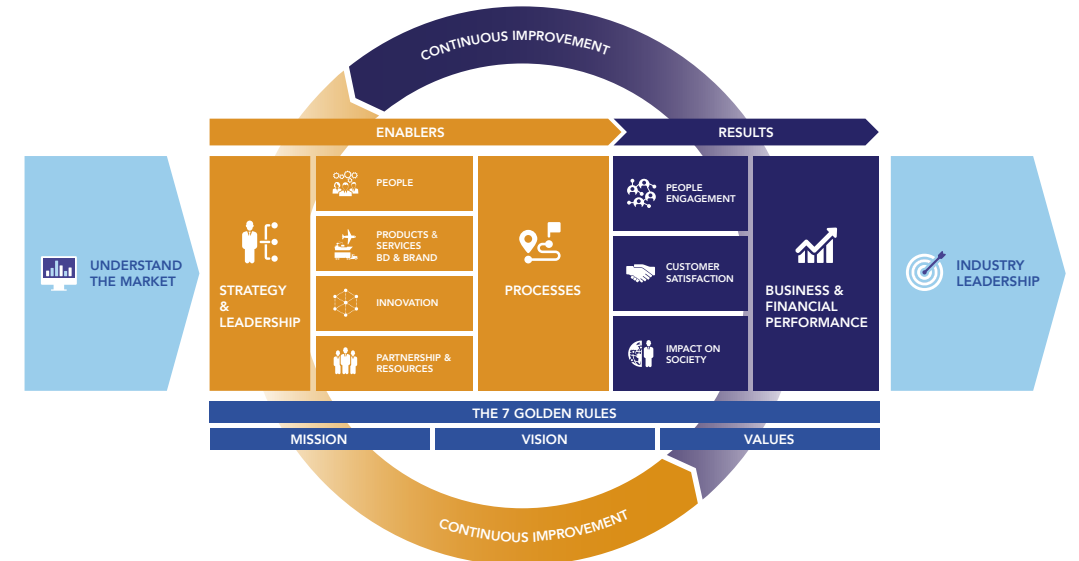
CONTINUOUS IMPROVEMENT

ENABLERS

RESULTS

UNDERSTAND THE MARKET

STRATEGY & LEADERSHIP

PEOPLE

PRODUCTS & SERVICES BD & BRAND

INNOVATION

PARTNERSHIP & RESOURCES

PROCESSES

PEOPLE ENGAGEMENT

CUSTOMER SATISFACTION

IMPACT ON SOCIETY

BUSINESS & FINANCIAL PERFORMANCE

INDUSTRY LEADERSHIP

THE 7 GOLDEN RULES

MISSION

VISION

VALUES

CONTINUOUS IMPROVEMENT